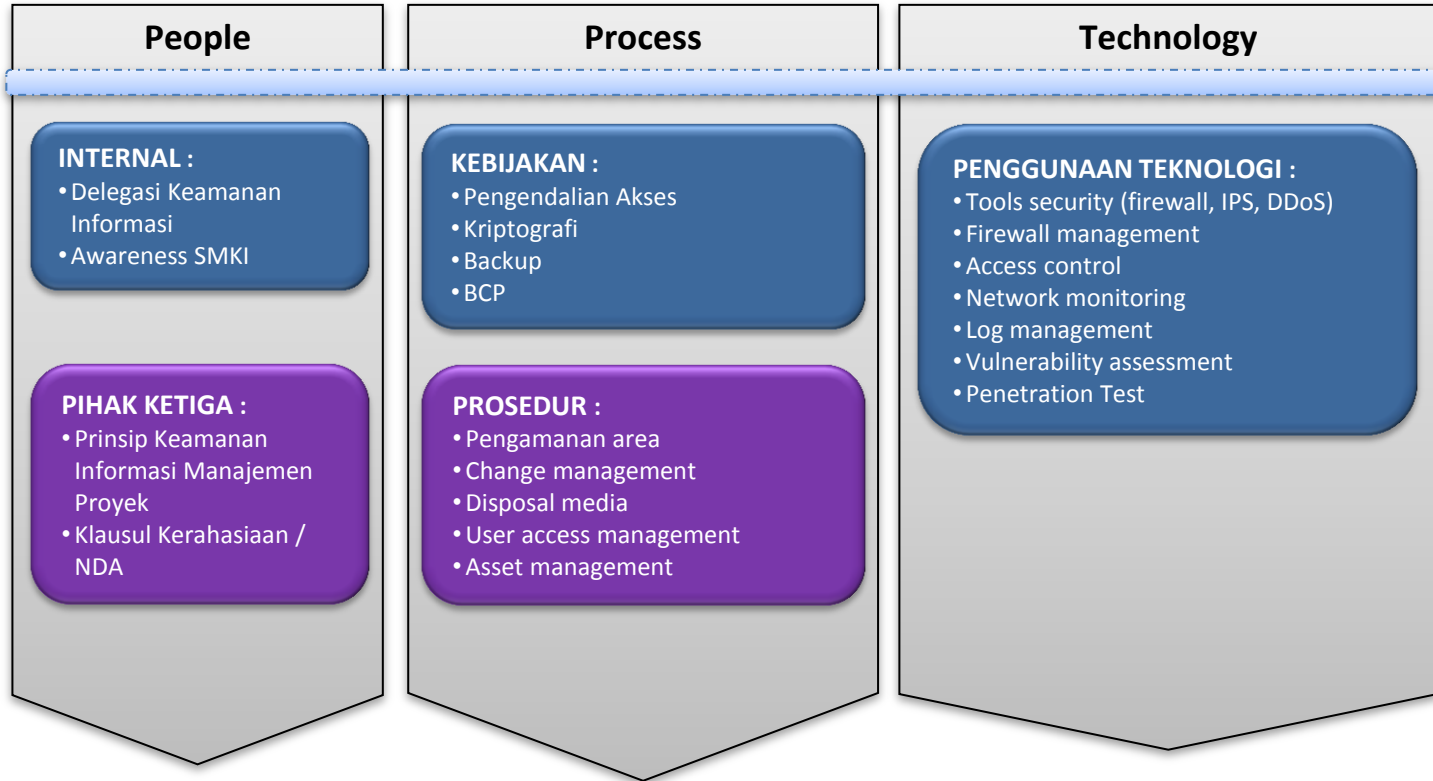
People

INTERNAL :
- Delegasi Keamanan Informasi
- Awareness SMKI

PIHAK KETIGA :
- Prinsip Keamanan Informasi Manajemen Proyek
- Klausul Kerahasiaan / NDA

Process

KEBIJAKAN :
- Pengendalian Akses
- Kriptografi
- Backup
- BCP

PROSEDUR :
- Pengamanan area
- Change management
- Disposal media
- User access management
- Asset management

Technology

PENGGUNAAN TEKNOLOGI :
- Tools security (firewall, IPS, DDoS)
- Firewall management
- Access control
- Network monitoring
- Log management
- Vulnerability assessment
- Penetration Test